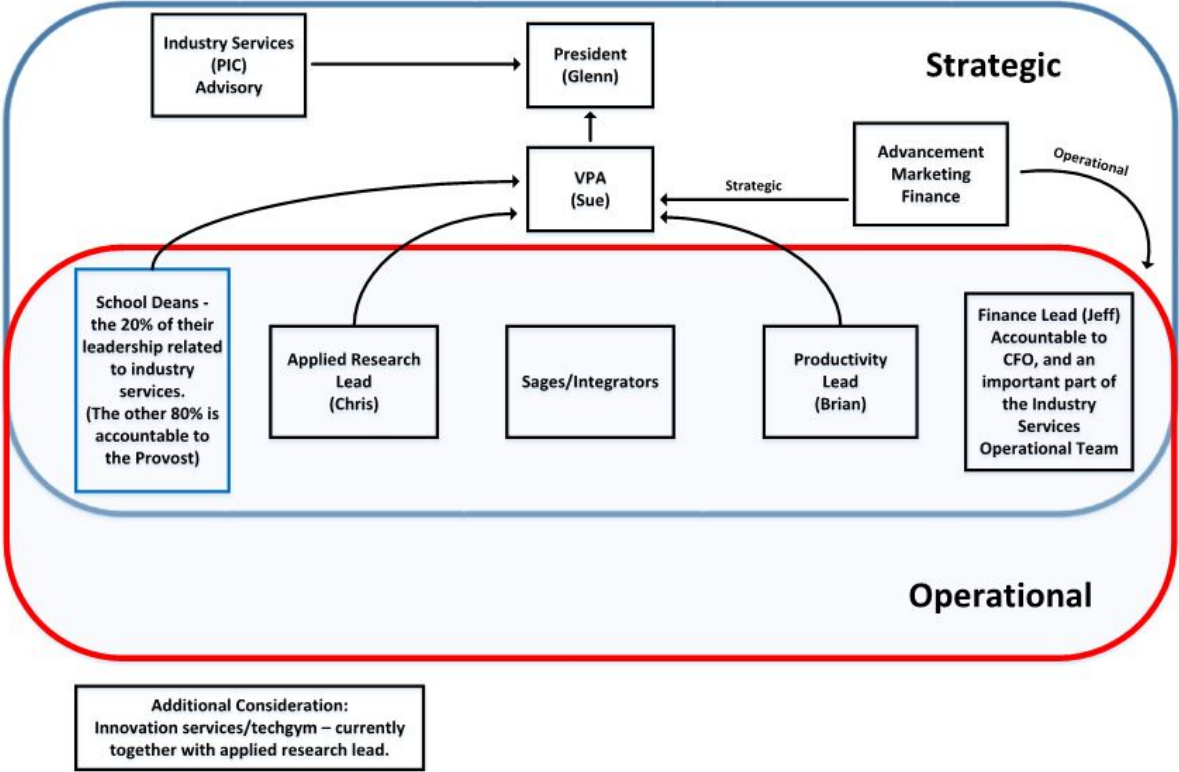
Industry Services (PIC) Advisory

President (Glenn)

Strategic

VPA (Sue)

Strategic

Advancement Marketing Finance

Operational

School Deans - the 20% of their leadership related to industry services. (The other 80% is accountable to the Provost)

Applied Research Lead (Chris)

Sages/Integrators

Productivity Lead (Brian)

Finance Lead (Jeff) Accountable to CFO, and an important part of the Industry Services Operational Team

Operational

Additional Consideration: Innovation services/techgym – currently together with applied research lead.